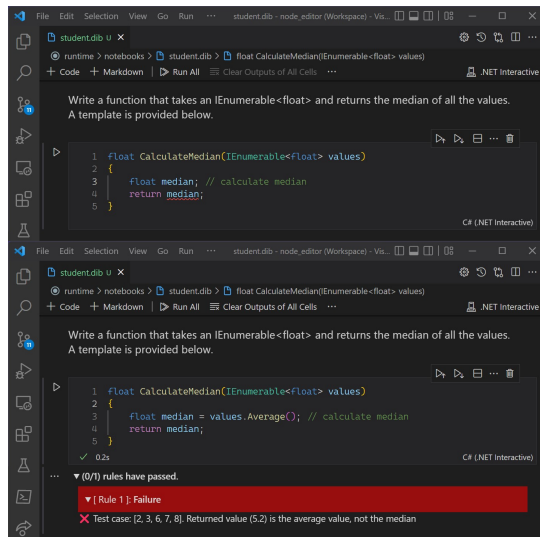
File Edit Selection View Go Run ··· student.dib - node_editor (Workspace) - Vis...

student.dib U ×

runtime > notebooks > student.dib > float CalculateMedian(IEnumerable<float> values)

+ Code + Markdown | ▷ Run All ☰ Clear Outputs of All Cells ···

.NET Interactive

Write a function that takes an IEnumerable<float> and returns the median of all the values. A template is provided below.

```
1 float CalculateMedian(IEnumerable<float> values)
2 {
3     float median; // calculate median
4     return median;
5 }
```

C# (.NET Interactive)

File Edit Selection View Go Run ··· student.dib - node_editor (Workspace) - Vis...

student.dib U ×

runtime > notebooks > student.dib > float CalculateMedian(IEnumerable<float> values)

+ Code + Markdown | ▷ Run All ☰ Clear Outputs of All Cells ···

.NET Interactive

Write a function that takes an IEnumerable<float> and returns the median of all the values. A template is provided below.

```
1 float CalculateMedian(IEnumerable<float> values)
2 {
3     float median = values.Average(); // calculate median
4     return median;
5 }
```

✓ 0.2s

C# (.NET Interactive)

··· ▾ (0/1) rules have passed.

▾ [ Rule 1 ]: Failure

✕ Test case: [2, 3, 6, 7, 8]. Returned value (5.2) is the average value, not the median